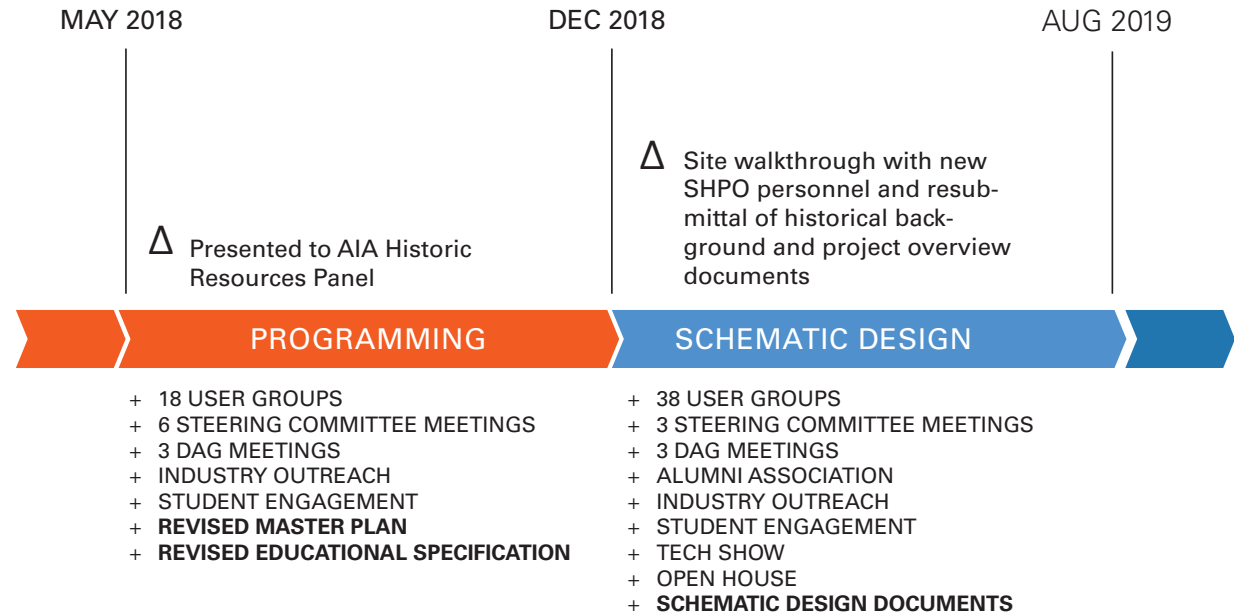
MAY 2018

DEC 2018

AUG 2019

Δ Presented to AIA Historic Resources Panel

Δ Site walkthrough with new SHPO personnel and resubmittal of historical background and project overview documents

PROGRAMMING

SCHEMATIC DESIGN

+ 18 USER GROUPS
+ 6 STEERING COMMITTEE MEETINGS
+ 3 DAG MEETINGS
+ INDUSTRY OUTREACH
+ STUDENT ENGAGEMENT
+ **REVISED MASTER PLAN**
+ **REVISED EDUCATIONAL SPECIFICATION**

+ 38 USER GROUPS
+ 3 STEERING COMMITTEE MEETINGS
+ 3 DAG MEETINGS
+ ALUMNI ASSOCIATION
+ INDUSTRY OUTREACH
+ STUDENT ENGAGEMENT
+ TECH SHOW
+ OPEN HOUSE
+ **SCHEMATIC DESIGN DOCUMENTS**